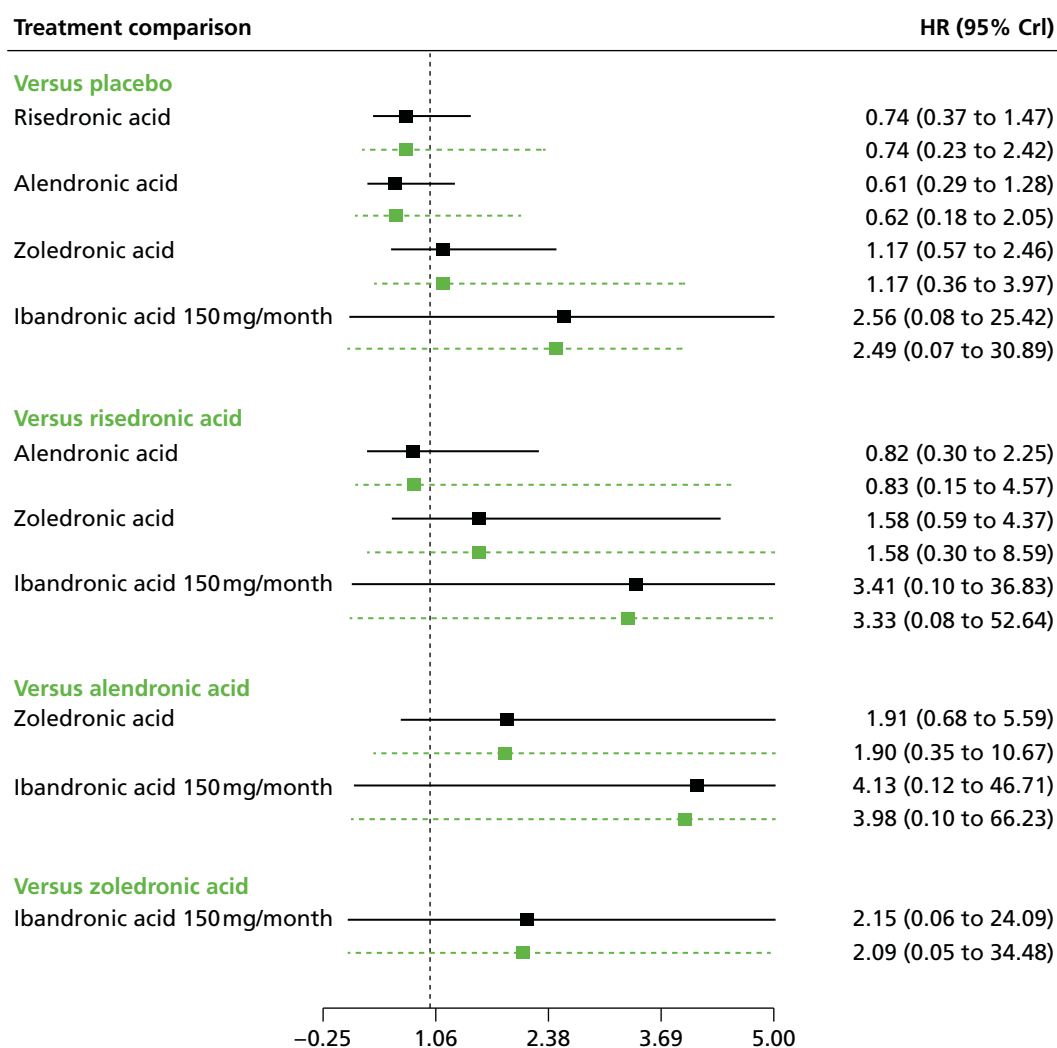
| Treatment comparison | HR (95% CrI) |
|---|---|
| **Versus placebo** | |
| Risedronic acid | 0.74 (0.37 to 1.47) |
| | 0.74 (0.23 to 2.42) |
| Alendronic acid | 0.61 (0.29 to 1.28) |
| | 0.62 (0.18 to 2.05) |
| Zoledronic acid | 1.17 (0.57 to 2.46) |
| | 1.17 (0.36 to 3.97) |
| Ibandronic acid 150 mg/month | 2.56 (0.08 to 25.42) |
| | 2.49 (0.07 to 30.89) |
| **Versus risedronic acid** | |
| Alendronic acid | 0.82 (0.30 to 2.25) |
| | 0.83 (0.15 to 4.57) |
| Zoledronic acid | 1.58 (0.59 to 4.37) |
| | 1.58 (0.30 to 8.59) |
| Ibandronic acid 150 mg/month | 3.41 (0.10 to 36.83) |
| | 3.33 (0.08 to 52.64) |
| **Versus alendronic acid** | |
| Zoledronic acid | 1.91 (0.68 to 5.59) |
| | 1.90 (0.35 to 10.67) |
| Ibandronic acid 150 mg/month | 4.13 (0.12 to 46.71) |
| | 3.98 (0.10 to 66.23) |
| **Versus zoledronic acid** | |
| Ibandronic acid 150 mg/month | 2.15 (0.06 to 24.09) |
| | 2.09 (0.05 to 34.48) |

–0.25 1.06 2.38 3.69 5.00